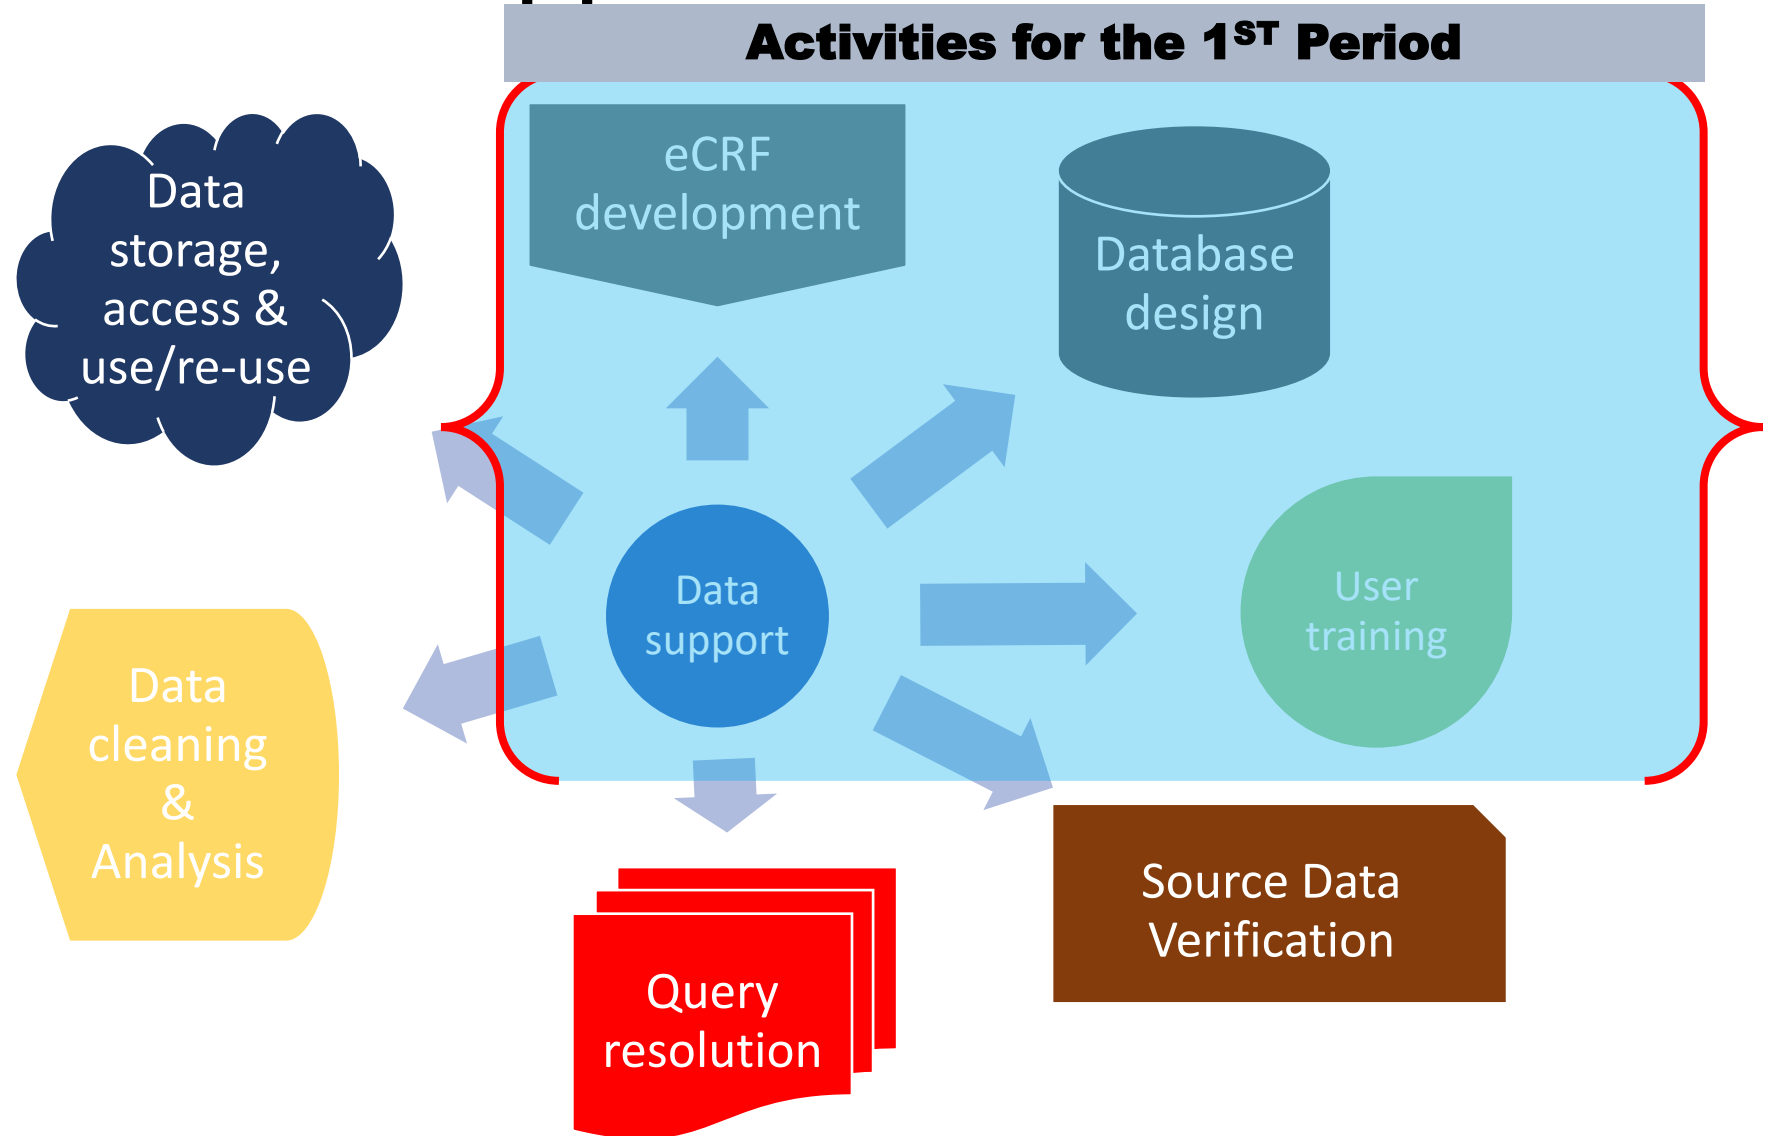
Activities for the 1$^{ST}$ Period

Data storage, access & use/re-use

eCRF development

Database design

Data support

User training

Data cleaning & Analysis

Query resolution

Source Data Verification